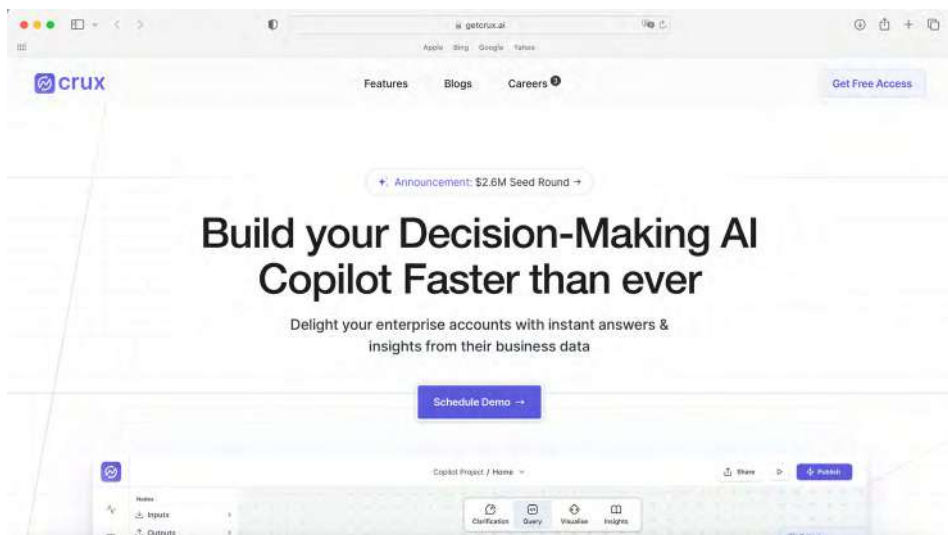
getcrux.ai

Apple Bing Google Yahoo

crux

Features Blogs Careers

Get Free Access

Announcement: $2.6M Seed Round →

Build your Decision-Making AI Copilot Faster than ever

Delight your enterprise accounts with instant answers & insights from their business data

Schedule Demo →

Copilot Project / Home

Share

Publish

Home

Inputs

Outputs

Clarification Query Visualise Insights